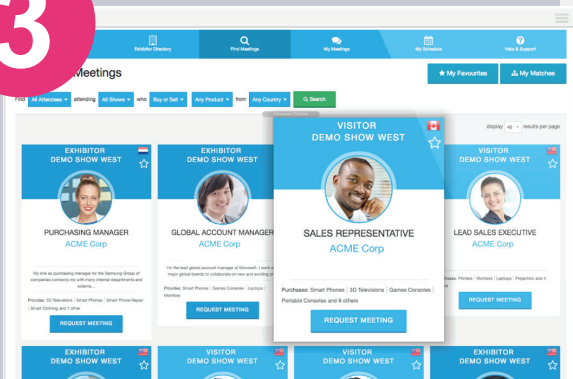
3

Exhibitor Directory | Find Meetings | My Meetings | My Schedule | Help & Support

Meetings

★ My Favourites | My Matches

Find All Attendees ▾ attending All Shows ▾ who Buy or Sell ▾ Any Product ▾ from Any Country ▾ Search

display 40 ▾ results per page

EXHIBITOR
DEMO SHOW WEST

PURCHASING MANAGER
ACME Corp

My role as purchasing manager for the Samsung Group of companies connects me with many internal departments and externa...

Provides: 3D Televisions | Smart Phones | Smart Phone Repair | Smart Clothing and 1 other

REQUEST MEETING

EXHIBITOR
DEMO SHOW WEST

GLOBAL ACCOUNT MANAGER
ACME Corp

I'm the lead global account manager at Microsoft. I work with major global brands to collaborate on new and exciting pr...

Provides: Smart Phones | Games Consoles | Laptops | Monitors

REQUEST MEETING

VISITOR
DEMO SHOW WEST

SALES REPRESENTATIVE
ACME Corp

Purchases: Smart Phones | 3D Televisions | Games Consoles | Portable Consoles and 8 others

REQUEST MEETING

EXHIBITOR
DEMO SHOW WEST

LEAD SALES EXECUTIVE
ACME Corp

Purchases: Printers | Monitors | Laptops | Projectors and 4 others

REQUEST MEETING

EXHIBITOR
DEMO SHOW WEST

VISITOR
DEMO SHOW WEST

VISITOR
DEMO SHOW WEST

EXHIBITOR
DEMO SHOW WEST